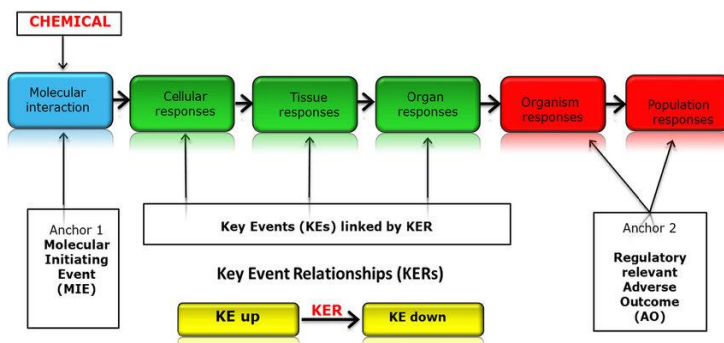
CHEMICAL

Molecular interaction

Cellular responses

Tissue responses

Organ responses

Organism responses

Population responses

Anchor 1
Molecular Initiating Event (MIE)

Key Events (KEs) linked by KER

Key Event Relationships (KERs)

KE up

KER

KE down

Anchor 2
Regulatory relevant Adverse Outcome (AO)